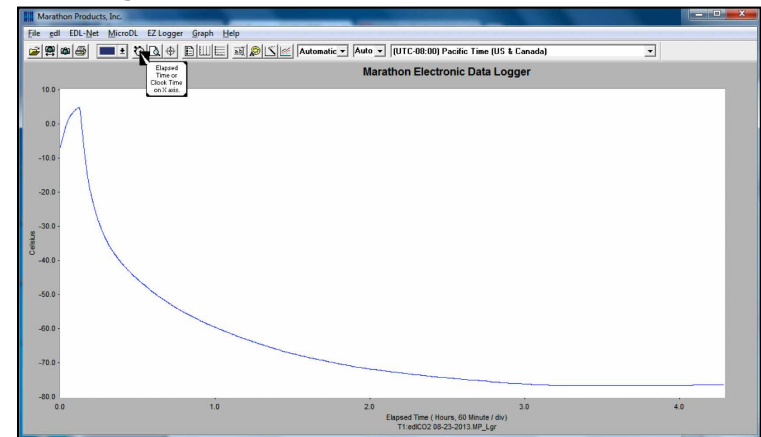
Marathon Products, Inc.

File edl EDL-Net MicroDL EZ Logger Graph Help

Elapsed Time or Clock Time on X axis.

Automatic Auto (UTC-08:00) Pacific Time (US & Canada)

Marathon Electronic Data Logger

10.0
0.0
-10.0
-20.0
-30.0
-40.0
-50.0
-60.0
-70.0
-80.0

Celsius

0.0
1.0
2.0
3.0
4.0

Elapsed Time ( Hours, 60 Minute / div)
T1:edlCO2 08-23-2013.MP_Lgr